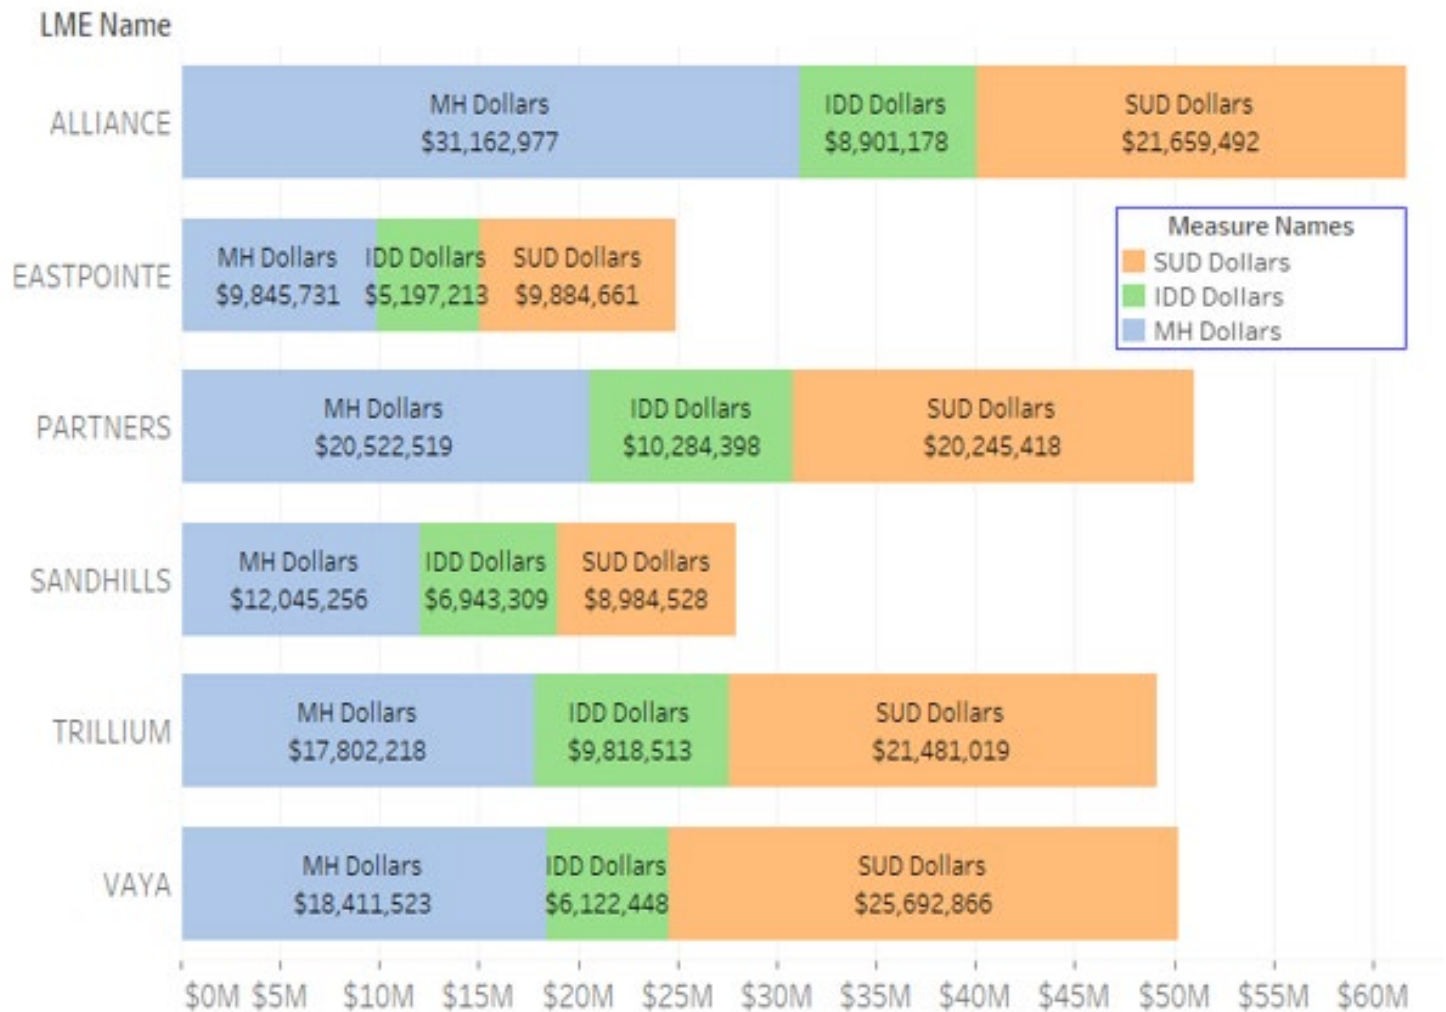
LME Name

ALLIANCE
MH Dollars
$31,162,977
IDD Dollars
$8,901,178
SUD Dollars
$21,659,492

EASTPOINTE
MH Dollars
$9,845,731
IDD Dollars
$5,197,213
SUD Dollars
$9,884,661

Measure Names
SUD Dollars
IDD Dollars
MH Dollars

PARTNERS
MH Dollars
$20,522,519
IDD Dollars
$10,284,398
SUD Dollars
$20,245,418

SANDHILLS
MH Dollars
$12,045,256
IDD Dollars
$6,943,309
SUD Dollars
$8,984,528

TRILLIUM
MH Dollars
$17,802,218
IDD Dollars
$9,818,513
SUD Dollars
$21,481,019

VAYA
MH Dollars
$18,411,523
IDD Dollars
$6,122,448
SUD Dollars
$25,692,866

$0M $5M $10M $15M $20M $25M $30M $35M $40M $45M $50M $55M $60M